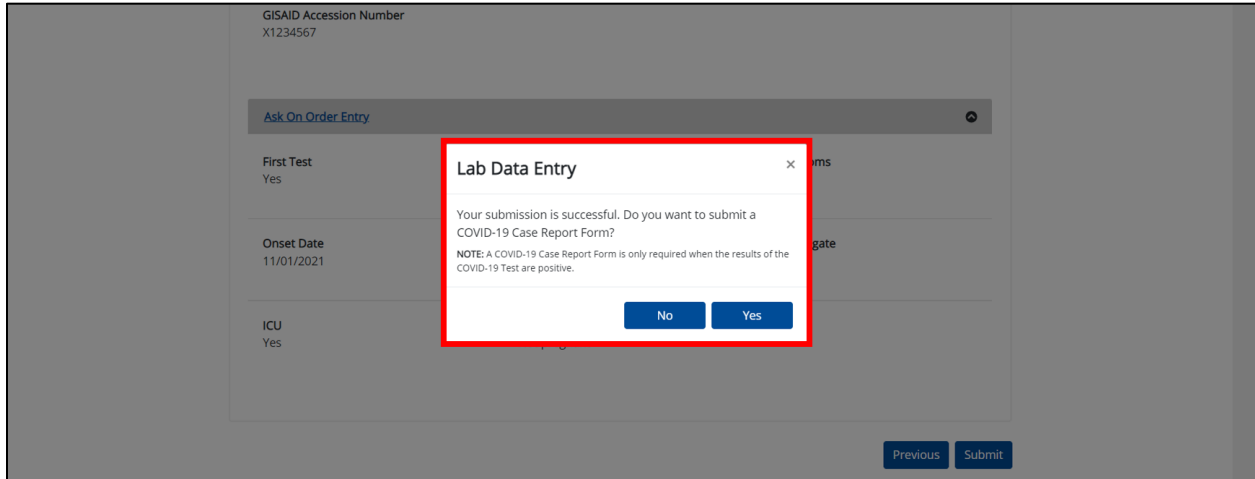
GISAID Accession Number
X1234567

Ask On Order Entry

First Test
Yes

Onset Date
11/01/2021

ICU
Yes

oms

gate

Lab Data Entry ×

Your submission is successful. Do you want to submit a COVID-19 Case Report Form?

NOTE: A COVID-19 Case Report Form is only required when the results of the COVID-19 Test are positive.

No Yes

Previous Submit